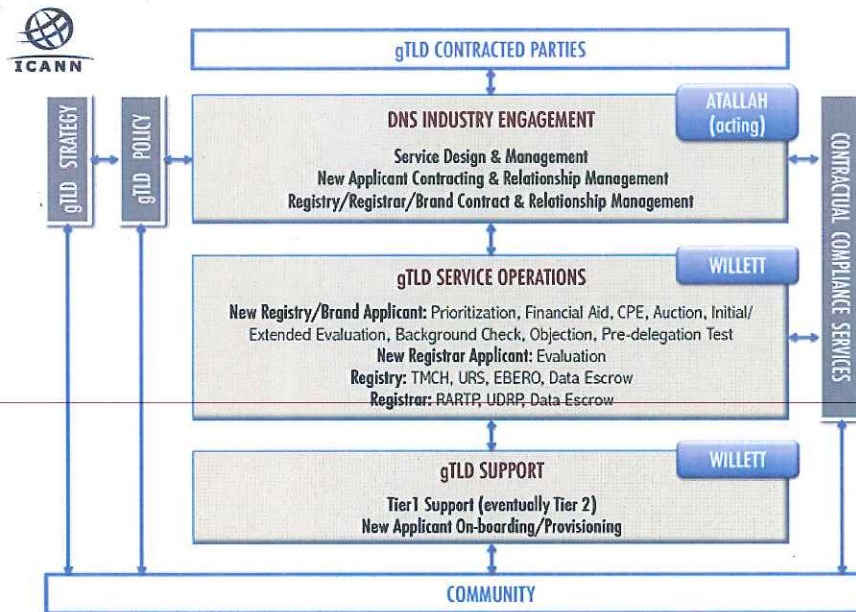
ICANN

gTLD CONTRACTED PARTIES

gTLD STRATEGY

gTLD POLICY

DNS INDUSTRY ENGAGEMENT

ATALLAH (acting)

Service Design & Management
New Applicant Contracting & Relationship Management
Registry/Registrar/Brand Contract & Relationship Management

CONTRACTUAL COMPLIANCE SERVICES

gTLD SERVICE OPERATIONS

WILLETT

New Registry/Brand Applicant: Prioritization, Financial Aid, CPE, Auction, Initial/Extended Evaluation, Background Check, Objection, Pre-delegation Test
New Registrar Applicant: Evaluation
Registry: TMCH, URS, EBERO, Data Escrow
Registrar: RARTP, UDRP, Data Escrow

gTLD SUPPORT

WILLETT

Tier1 Support (eventually Tier 2)
New Applicant On-boarding/Provisioning

COMMUNITY